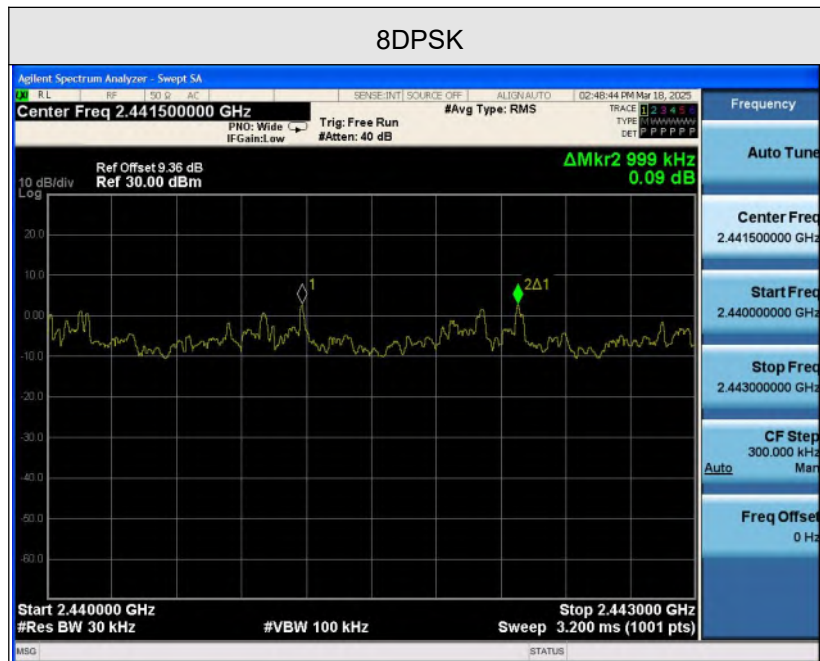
8DPSK

Agilent Spectrum Analyzer - Swept SA

RL RF 50 Ω AC SENSE:INT SOURCE OFF ALIGN AUTO 02:48:44 PM Mar 18, 2025

Center Freq 2.441500000 GHz

PNO: Wide IFGain:Low

Trig: Free Run #Atten: 40 dB

#Avg Type: RMS

TRACE 1 2 3 4 5 6 TYPE M WWWWW DET P P P P P P

Ref Offset 9.36 dB
10 dB/div Ref 30.00 dBm
Log

ΔMkr2 999 kHz 0.09 dB

20.0
10.0
0.00
-10.0
-20.0
-30.0
-40.0
-50.0
-60.0

1
2Δ1

Start 2.440000 GHz
#Res BW 30 kHz
#VBW 100 kHz
Stop 2.443000 GHz
Sweep 3.200 ms (1001 pts)

MSG STATUS

Frequency

Auto Tune

Center Freq 2.441500000 GHz

Start Freq 2.440000000 GHz

Stop Freq 2.443000000 GHz

CF Step 300.000 kHz Auto Man

Freq Offset 0 Hz